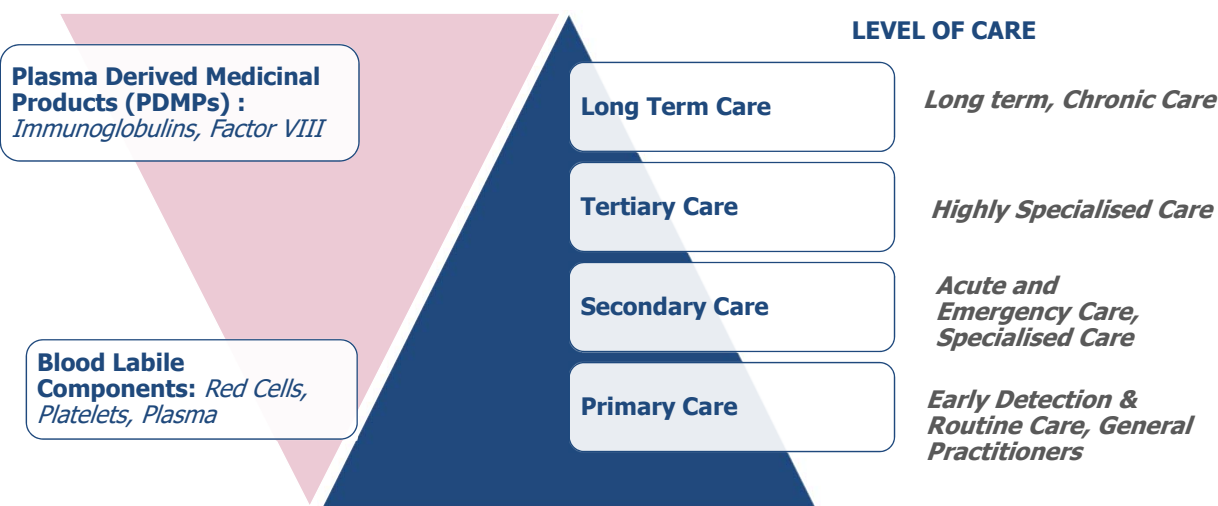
LEVEL OF CARE

Plasma Derived Medicinal Products (PDMPs) : Immunoglobulins, Factor VIII

Long Term Care

Long term, Chronic Care

Tertiary Care

Highly Specialised Care

Secondary Care

Acute and Emergency Care, Specialised Care

Blood Labile Components: Red Cells, Platelets, Plasma

Primary Care

Early Detection & Routine Care, General Practitioners